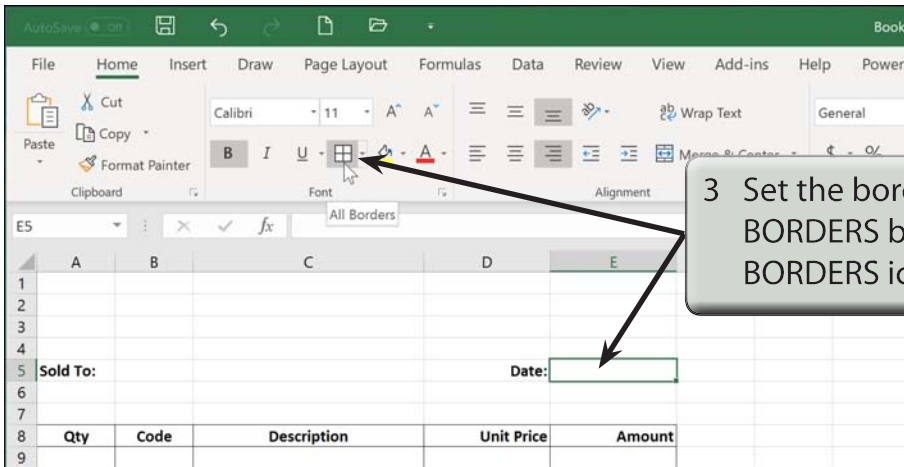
AutoSave Off Book

File Home Insert Draw Page Layout Formulas Data Review View Add-ins Help Power

Cut
Copy
Paste
Format Painter
Clipboard

Calibri 11
B I U
Font
All Borders

Wrap Text
Merge & Center
Alignment

General

E5 $fx$

3 Set the bor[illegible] BORDERS b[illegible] BORDERS ic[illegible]

| | A | B | C | D | E |
|---|---|---|---|---|---|
| 1 | | | | | |
| 2 | | | | | |
| 3 | | | | | |
| 4 | | | | | |
| 5 | Sold To: | | | Date: | |
| 6 | | | | | |
| 7 | | | | | |
| 8 | Qty | Code | Description | Unit Price | Amount |
| 9 | | | | | |